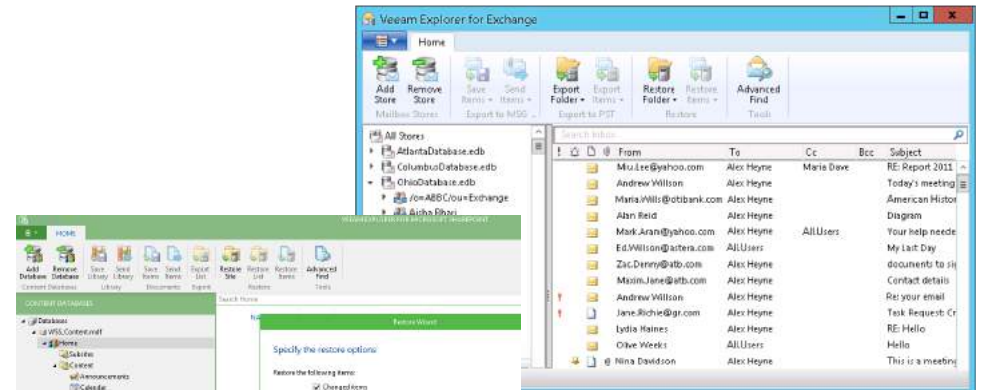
Veeam Explorer for Exchange

Home

Add Store
Remove Store
Mailbox Stores
Save Items
Send Items
Export to MSG
Export Folder
Export Items
Export to PST
Restore Folder
Restore Items
Restore
Advanced Find
Tools

All Stores
AtlantaDatabase.edb
ColumbusDatabase.edb
OhioDatabase.edb
/o=ABBC/ou=Exchange
Aisha Bhari

Search Inbox

| From | To | Cc | Bcc | Subject |
|---|---|---|---|---|
| Miu.Lee@yahoo.com | Alex Heyne | Maria Dave | | RE: Report 2011 |
| Andrew Willson | Alex Heyne | | | Today's meeting |
| Maria.Wills@otibank.com | Alex Heyne | | | American Histor |
| Alan Reid | Alex Heyne | | | Diagram |
| Mark.Aran@yahoo.com | Alex Heyne | All.Users | | Your help neede |
| Ed.Wilson@altera.com | All.Users | | | My Last Day |
| Zac.Denny@atb.com | Alex Heyne | | | documents to si |
| Maxim.Jane@atb.com | Alex Heyne | | | Contact details |
| Andrew Willson | Alex Heyne | | | Re: your email |
| Jane.Richie@gr.com | Alex Heyne | | | Task Request: Cr |
| Lydia Haines | Alex Heyne | | | RE: Hello |
| Olive Weeks | All.Users | | | Hello |
| Nina Davidson | Alex Heyne | | | This is a meeting |

HOME
VEEAM EXPLORER FOR MICROSOFT SHAREPOINT
Add Database
Remove Database
Content Databases
Save Library
Send Library
Library
Save Items
Send Items
Documents
Export List
Export
Restore Site
Restore List
Restore Items
Restore
Advanced Find
Tools

CONTENT DATABASES
Search Home
Databases
WSS_Content.mdf
Home
Subsites
Content
Announcements
Calendar

Restore Wizard
Specify the restore options
Restore the following items:
Changed items